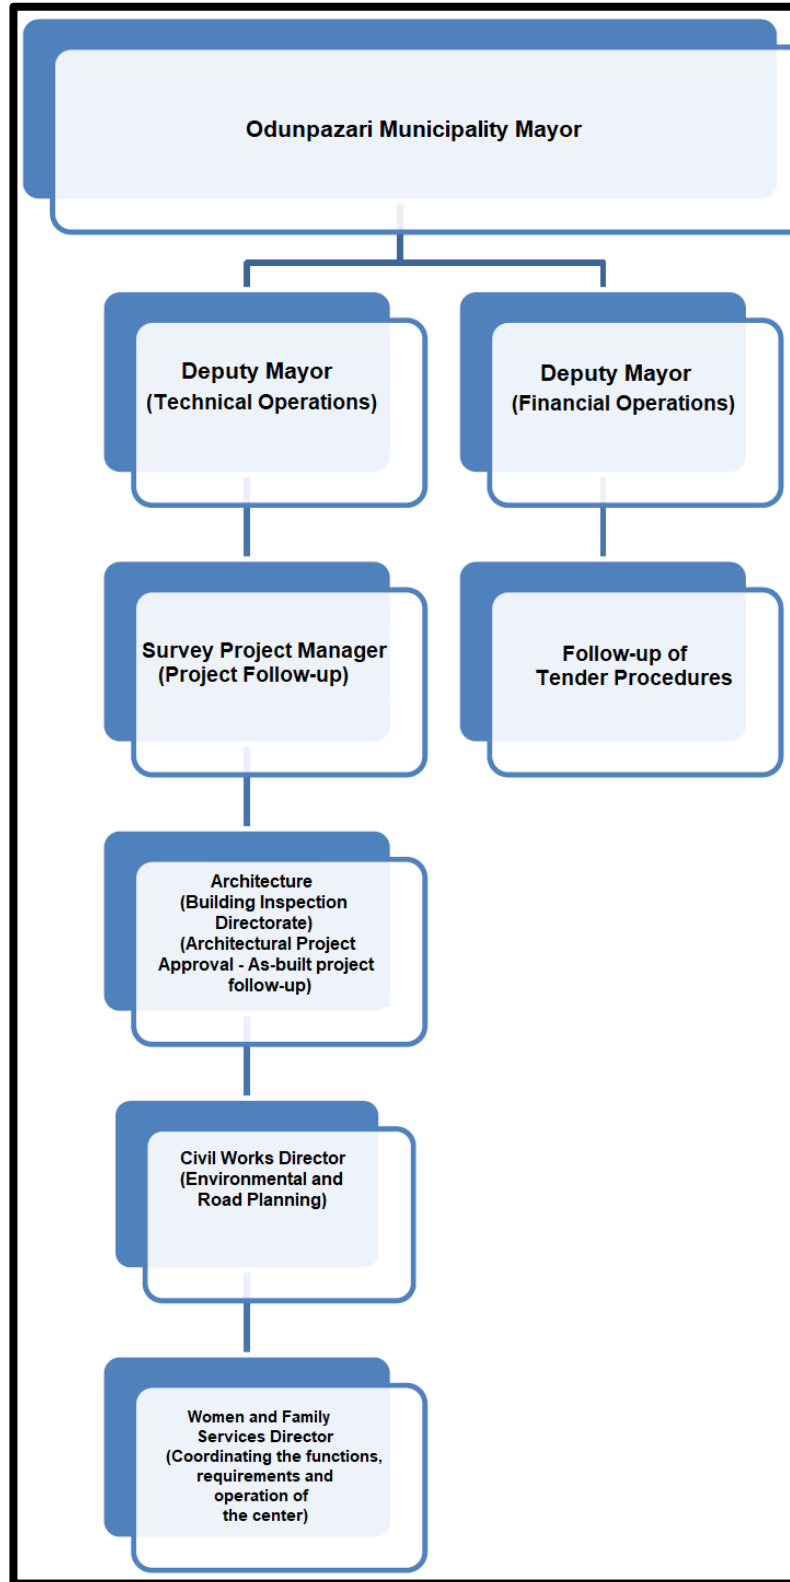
Odunpazari Municipality Mayor

Deputy Mayor
(Technical Operations)

Deputy Mayor
(Financial Operations)

Survey Project Manager
(Project Follow-up)

Follow-up of
Tender Procedures

Architecture
(Building Inspection Directorate)
(Architectural Project Approval - As-built project follow-up)

Civil Works Director
(Environmental and Road Planning)

Women and Family Services Director
(Coordinating the functions, requirements and operation of the center)